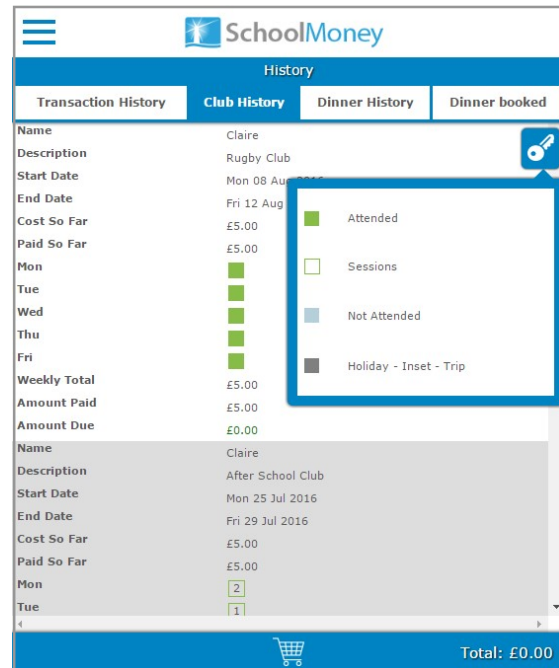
SchoolMoney

History

Transaction History | Club History | Dinner History | Dinner booked

| | |
|---|---|
| Name | Claire |
| Description | Rugby Club |
| Start Date | Mon 08 Aug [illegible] |
| End Date | Fri 12 Aug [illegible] |
| Cost So Far | £5.00 |
| Paid So Far | £5.00 |
| Mon | |
| Tue | |
| Wed | |
| Thu | |
| Fri | |
| Weekly Total | £5.00 |
| Amount Paid | £5.00 |
| Amount Due | £0.00 |
| Name | Claire |
| Description | After School Club |
| Start Date | Mon 25 Jul 2016 |
| End Date | Fri 29 Jul 2016 |
| Cost So Far | £5.00 |
| Paid So Far | £5.00 |
| Mon | 2 |
| Tue | 1 |

Attended

Sessions

Not Attended

Holiday - Inset - Trip

Total: £0.00